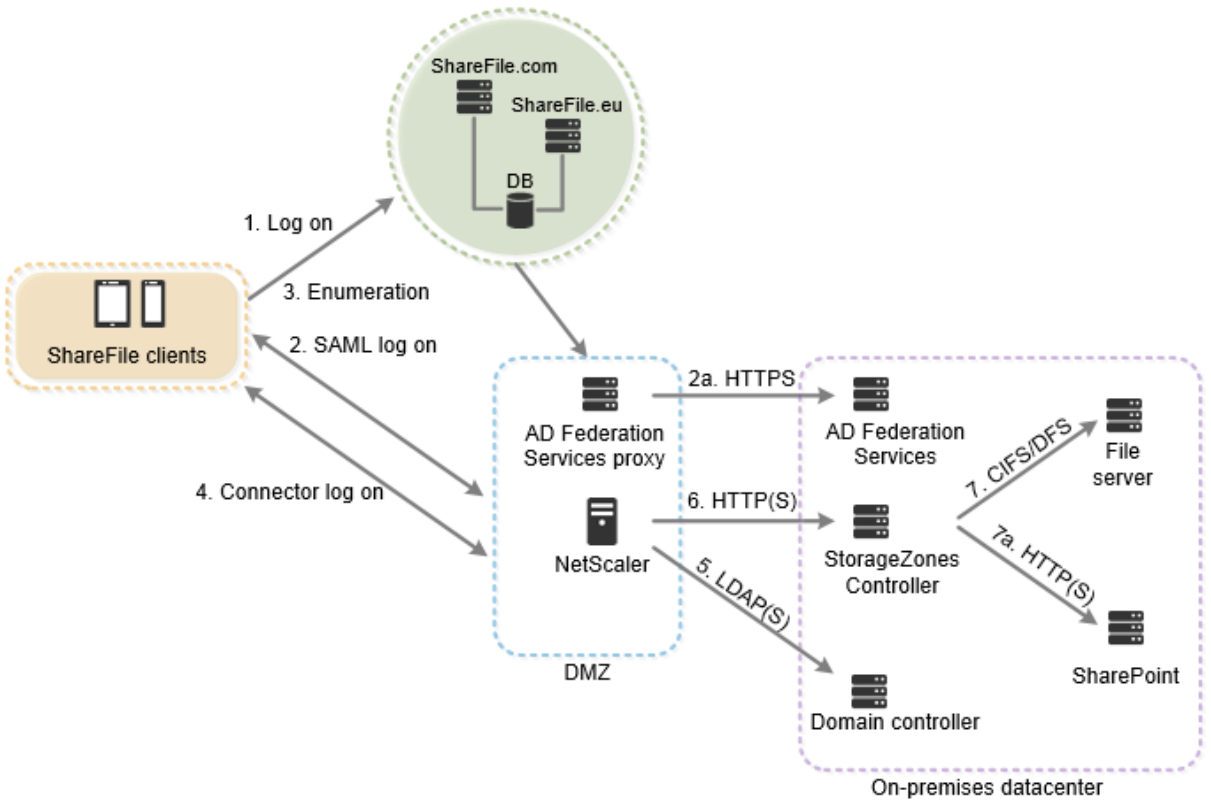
ShareFile.com

ShareFile.eu

DB

1. Log on

3. Enumeration

ShareFile clients

2. SAML log on

4. Connector log on

AD Federation Services proxy

NetScaler

DMZ

2a. HTTPS

6. HTTP(S)

5. LDAP(S)

AD Federation Services

StorageZones Controller

Domain controller

7. CIFS/DFS

7a. HTTP(S)

File server

SharePoint

On-premises datacenter